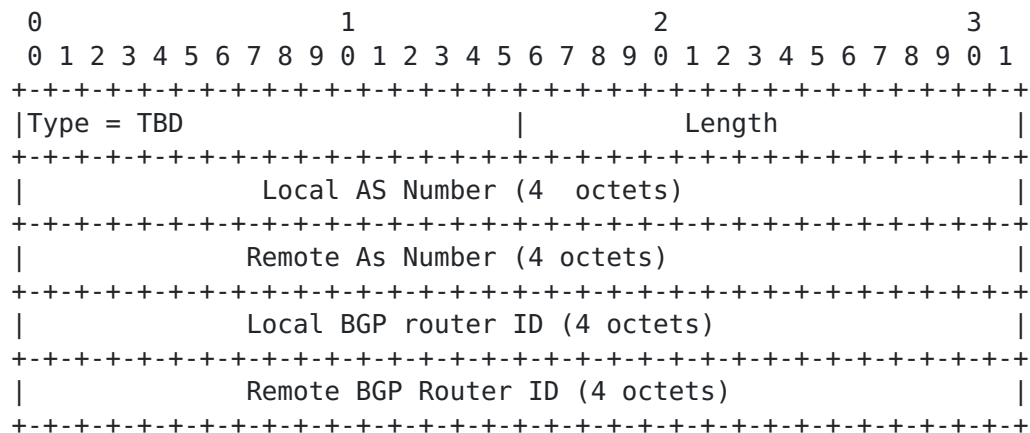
0 1 2 3
0 1 2 3 4 5 6 7 8 9 0 1 2 3 4 5 6 7 8 9 0 1 2 3 4 5 6 7 8 9 0 1
+-+-+-+-+-+-+-+-+-+-+-+-+-+-+-+-+-+-+-+-+-+-+-+-+-+-+-+-+-+-+-+-+
|Type = TBD | Length |
+-+-+-+-+-+-+-+-+-+-+-+-+-+-+-+-+-+-+-+-+-+-+-+-+-+-+-+-+-+-+-+-+
| Local AS Number (4 octets) |
+-+-+-+-+-+-+-+-+-+-+-+-+-+-+-+-+-+-+-+-+-+-+-+-+-+-+-+-+-+-+-+-+
| Remote As Number (4 octets) |
+-+-+-+-+-+-+-+-+-+-+-+-+-+-+-+-+-+-+-+-+-+-+-+-+-+-+-+-+-+-+-+-+
| Local BGP router ID (4 octets) |
+-+-+-+-+-+-+-+-+-+-+-+-+-+-+-+-+-+-+-+-+-+-+-+-+-+-+-+-+-+-+-+-+
| Remote BGP Router ID (4 octets) |
+-+-+-+-+-+-+-+-+-+-+-+-+-+-+-+-+-+-+-+-+-+-+-+-+-+-+-+-+-+-+-+-+